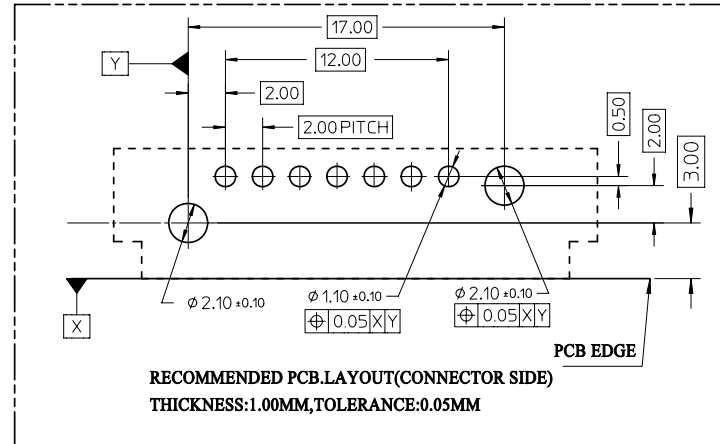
17.00

Y

12.00

2.00

2.00 PITCH

0.50

2.00

3.00

$\phi$ 2.10 ±0.10

$\phi$ 1.10 ±0.10

$\phi$ 2.10 ±0.10

| $\oplus$ | 0.05 | X | Y |
|---|---|---|---|

| $\oplus$ | 0.05 | X | Y |
|---|---|---|---|

X

PCB EDGE

RECOMMENDED PCB.LAYOUT(CONNECTOR SIDE)

THICKNESS:1.00MM,TOLERANCE:0.05MM